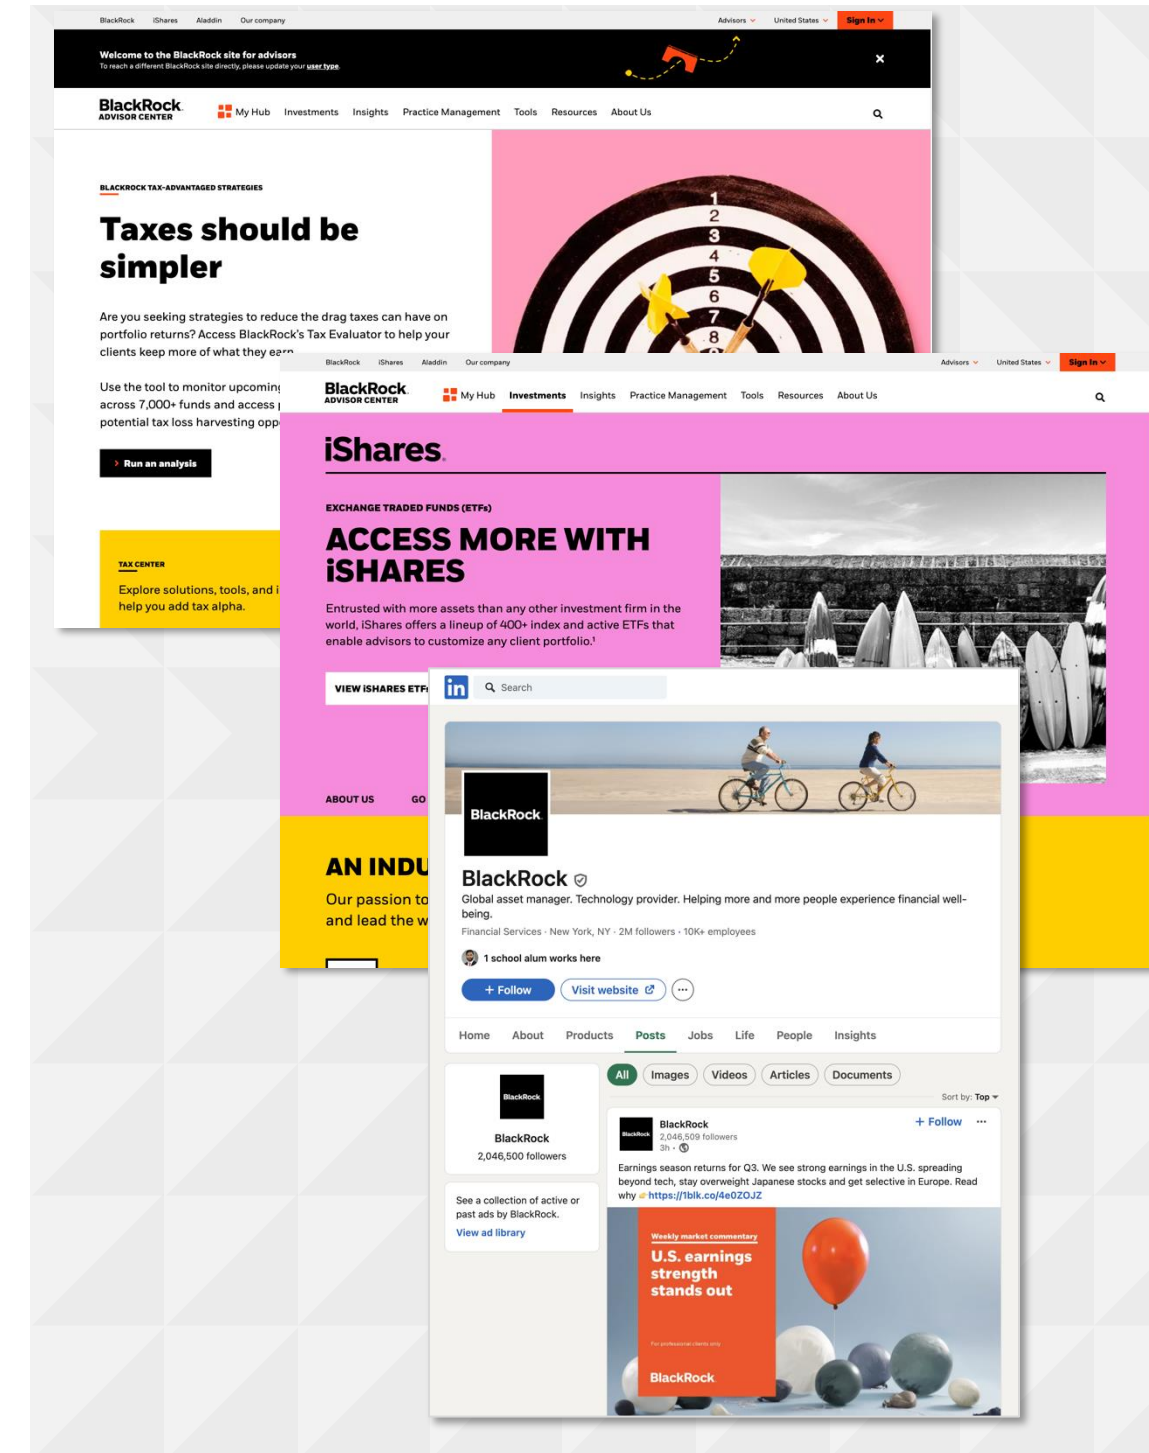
BlackRock iShares Aladdin Our company
Advisors United States Sign In

Welcome to the BlackRock site for advisors
To reach a different BlackRock site directly, please update your user type.

BlackRock ADVISOR CENTER
My Hub Investments Insights Practice Management Tools Resources About Us

BLACKROCK TAX-ADVANTAGED STRATEGIES

Taxes should be simpler

Are you seeking strategies to reduce the drag taxes can have on portfolio returns? Access BlackRock's Tax Evaluator to help your clients keep more of what they earn

Use the tool to monitor upcomin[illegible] across 7,000+ funds and access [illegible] potential tax loss harvesting opp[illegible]

Run an analysis

TAX CENTER
Explore solutions, tools, and i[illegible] help you add tax alpha.

1 2 3 4 5 6 7 8

BlackRock iShares Aladdin Our company
Advisors United States Sign In

BlackRock ADVISOR CENTER
My Hub Investments Insights Practice Management Tools Resources About Us

iShares

EXCHANGE TRADED FUNDS (ETFs)

ACCESS MORE WITH iSHARES

Entrusted with more assets than any other investment firm in the world, iShares offers a lineup of 400+ index and active ETFs that enable advisors to customize any client portfolio.¹

VIEW iSHARES ETF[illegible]

ABOUT US GO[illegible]

AN INDU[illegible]
Our passion to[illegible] and lead the w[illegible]

in Search

BlackRock

BlackRock
Global asset manager. Technology provider. Helping more and more people experience financial well-being.
Financial Services · New York, NY · 2M followers · 10K+ employees

1 school alum works here

+ Follow Visit website

Home About Products Posts Jobs Life People Insights

All Images Videos Articles Documents

Sort by: Top

BlackRock
BlackRock
2,046,500 followers

See a collection of active or past ads by BlackRock.
View ad library

BlackRock
BlackRock
2,046,509 followers
3h
+ Follow

Earnings season returns for Q3. We see strong earnings in the U.S. spreading beyond tech, stay overweight Japanese stocks and get selective in Europe. Read why https://1blk.co/4e0ZOJZ

Weekly market commentary
U.S. earnings strength stands out
For professional clients only
BlackRock